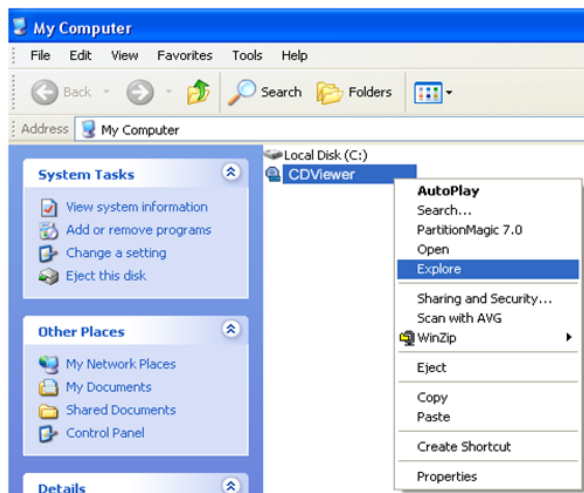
My Computer

File Edit View Favorites Tools Help

Back Search Folders

Address My Computer

System Tasks

View system information
Add or remove programs
Change a setting
Eject this disk

Other Places

My Network Places
My Documents
Shared Documents
Control Panel

Details

Local Disk (C:)
CDViewer

AutoPlay
Search...
PartitionMagic 7.0
Open
Explore
Sharing and Security...
Scan with AVG
WinZip
Eject
Copy
Paste
Create Shortcut
Properties